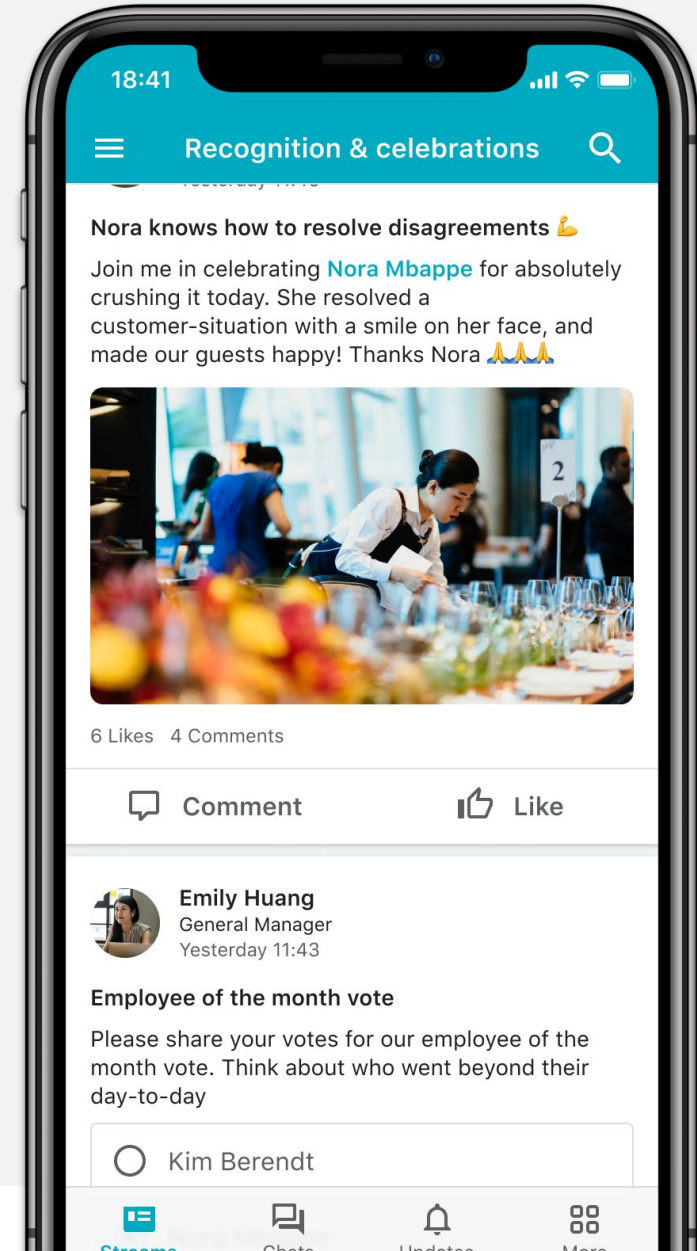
18:41

Recognition & celebrations

Nora knows how to resolve disagreements 💪

Join me in celebrating Nora Mbappe for absolutely crushing it today. She resolved a customer-situation with a smile on her face, and made our guests happy! Thanks Nora 🙏🙏🙏

2

6 Likes 4 Comments

Comment Like

Emily Huang
General Manager
Yesterday 11:43

Employee of the month vote

Please share your votes for our employee of the month vote. Think about who went beyond their day-to-day

Kim Berendt

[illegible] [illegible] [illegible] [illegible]